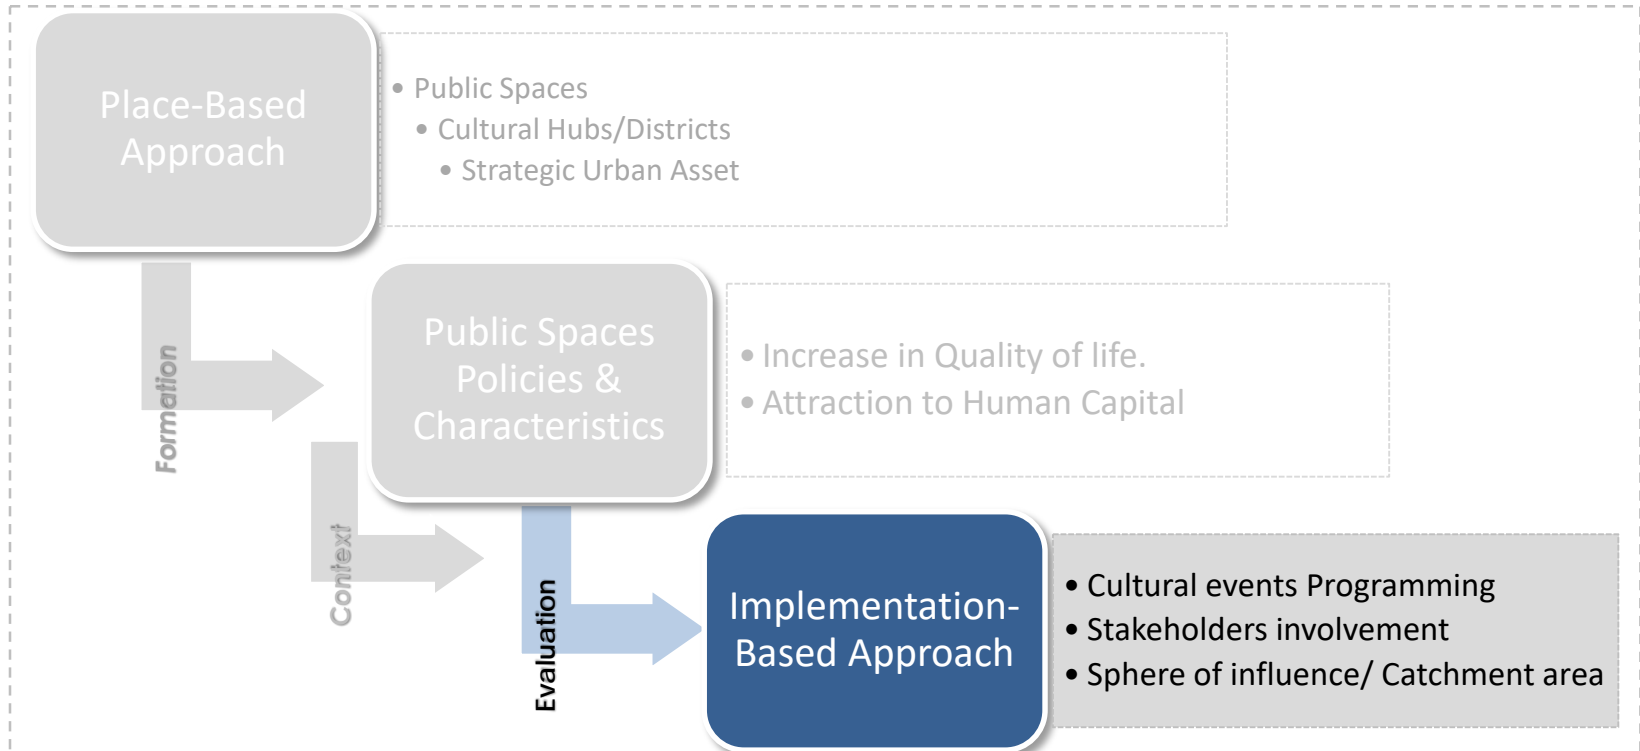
Place-Based Approach

- Public Spaces
- Cultural Hubs/Districts
- Strategic Urban Asset

Formation

Public Spaces Policies & Characteristics

- Increase in Quality of life.
- Attraction to Human Capital

Context

Evaluation

Implementation-Based Approach

- Cultural events Programming
- Stakeholders involvement
- Sphere of influence/ Catchment area